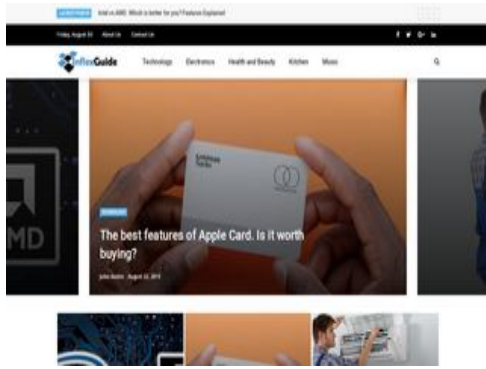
LATEST POSTS Intel vs AMD: Which is better for you? Features Explained

Friday, August 30 About Us Contact Us

InflexGuide

Technology Electronics Health and Beauty Kitchen Music

AMD

TECHNOLOGY

The best features of Apple Card. Is it worth buying?

John Martin · August 22, 2019